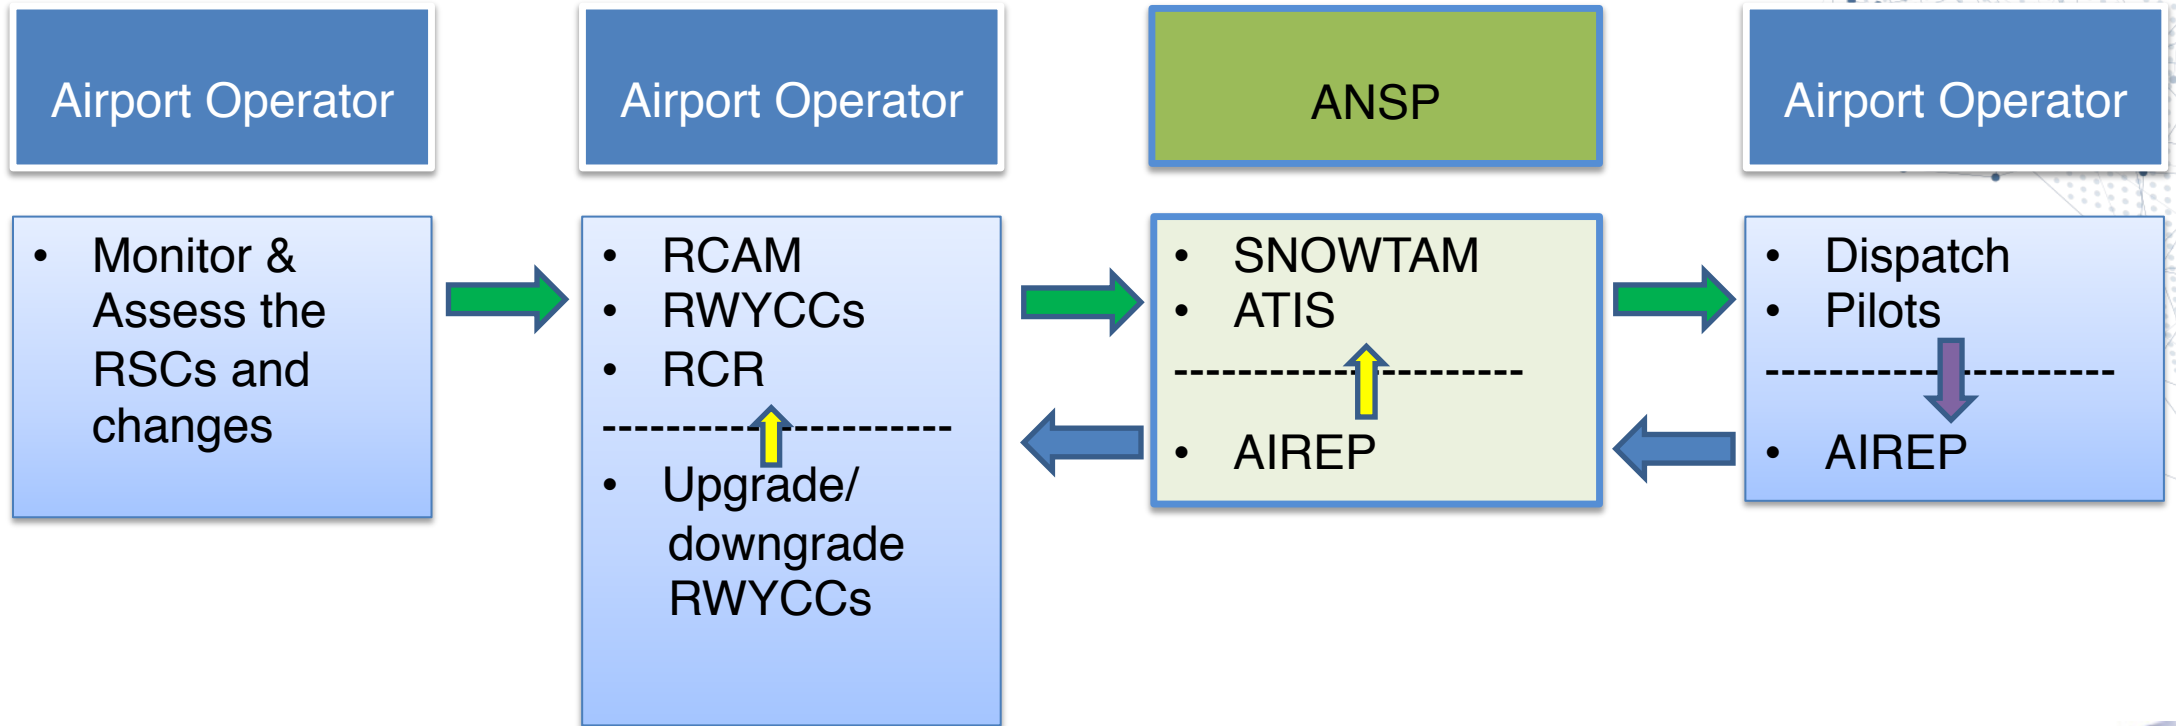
Airport Operator

- Monitor & Assess the RSCs and changes

Airport Operator

- RCAM
- RWYCCs
- RCR

- Upgrade/ downgrade RWYCCs

ANSP

- SNOWTAM
- ATIS

- AIREP

Airport Operator

- Dispatch
- Pilots

- AIREP